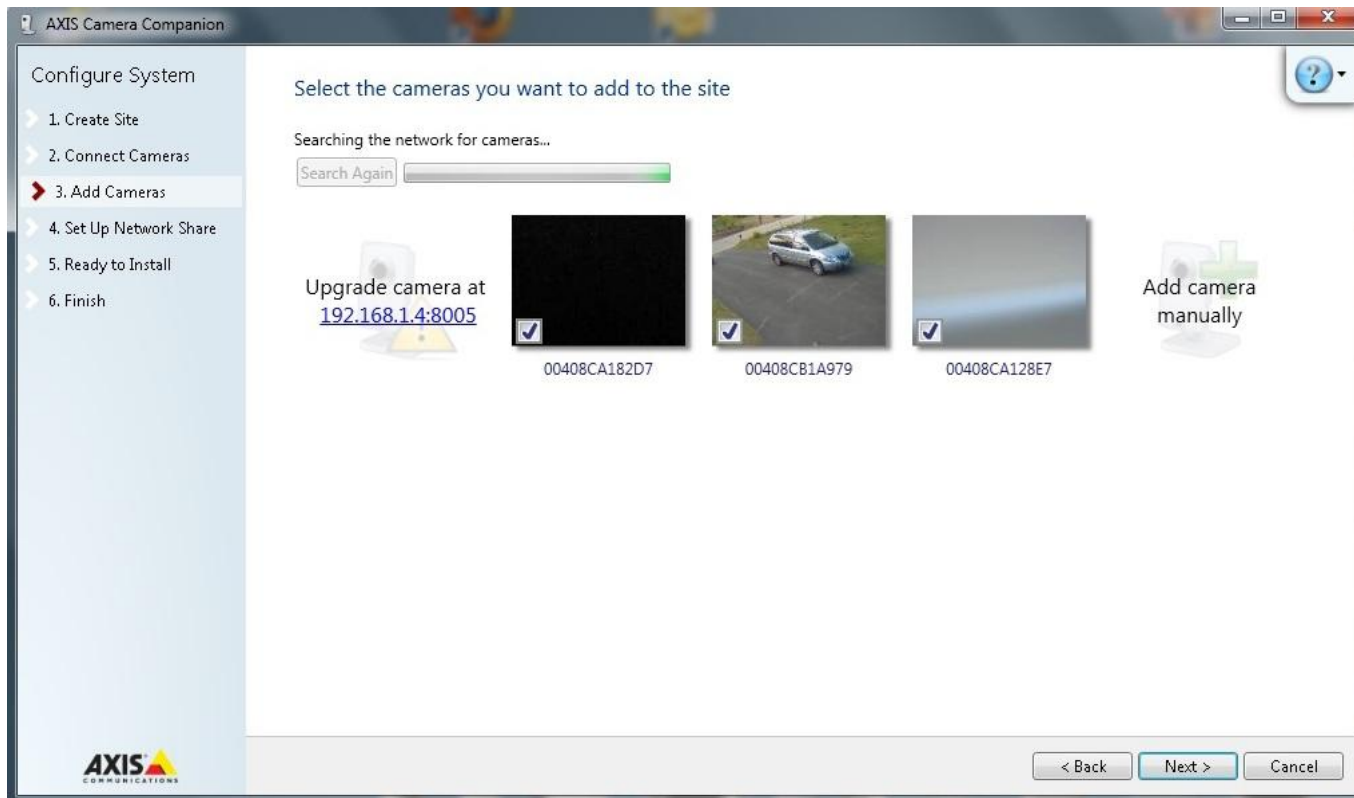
AXIS Camera Companion

Configure System

1. Create Site

2. Connect Cameras

3. Add Cameras

4. Set Up Network Share

5. Ready to Install

6. Finish

Select the cameras you want to add to the site

Searching the network for cameras...

Search Again

Upgrade camera at 192.168.1.4:8005

00408CA182D7

00408CB1A979

00408CA128E7

Add camera manually

AXIS COMMUNICATIONS

< Back

Next >

Cancel